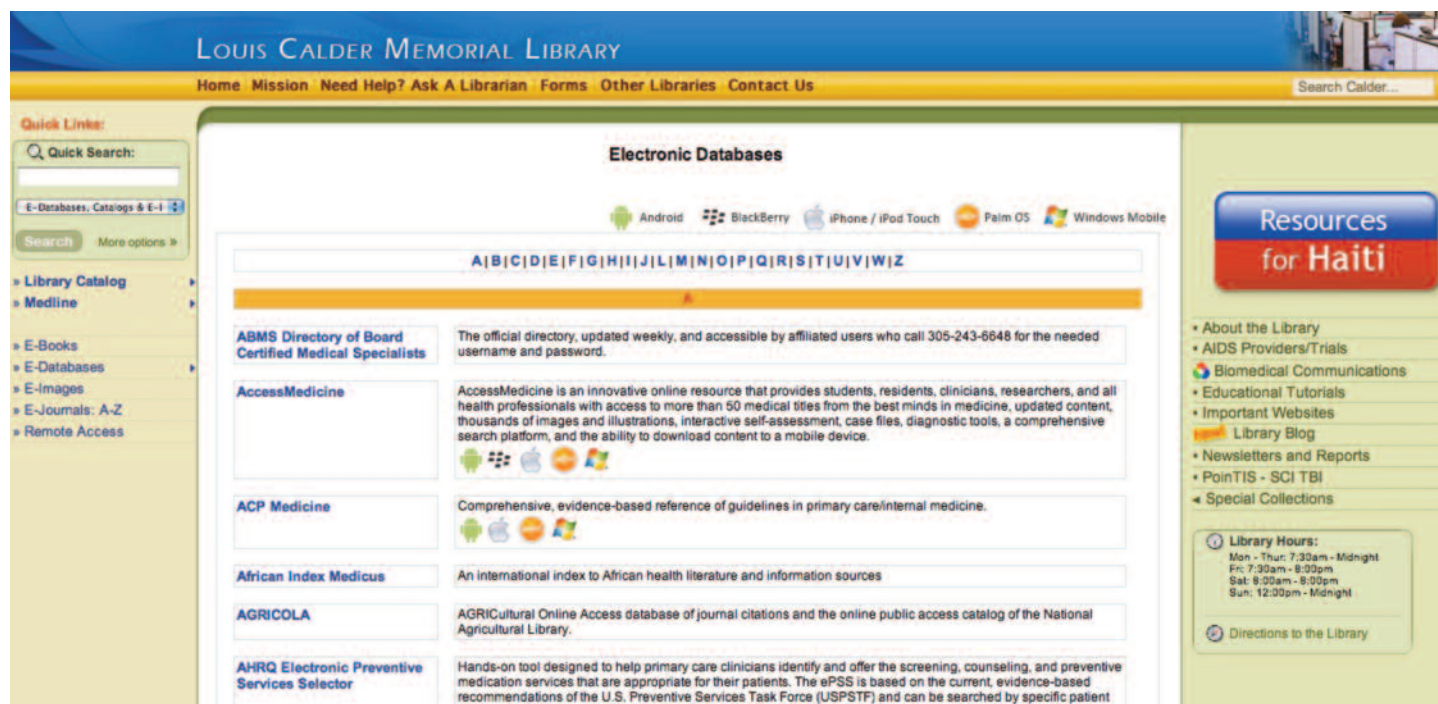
Louis Calder Memorial Library

Home Mission Need Help? Ask A Librarian Forms Other Libraries Contact Us

Search Calder...

Quick Links:

Quick Search:

E-Databases, Catalogs & E-I

Search More options »

» Library Catalog
» Medline

» E-Books
» E-Databases
» E-Images
» E-Journals: A-Z
» Remote Access

Electronic Databases

Android BlackBerry iPhone / iPod Touch Palm OS Windows Mobile

A|B|C|D|E|F|G|H|I|J|L|M|N|O|P|Q|R|S|T|U|V|W|Z

A

| | |
|---|---|
| ABMS Directory of Board Certified Medical Specialists | The official directory, updated weekly, and accessible by affiliated users who call 305-243-6648 for the needed username and password. |
| AccessMedicine | AccessMedicine is an innovative online resource that provides students, residents, clinicians, researchers, and all health professionals with access to more than 50 medical titles from the best minds in medicine, updated content, thousands of images and illustrations, interactive self-assessment, case files, diagnostic tools, a comprehensive search platform, and the ability to download content to a mobile device. |
| ACP Medicine | Comprehensive, evidence-based reference of guidelines in primary care/internal medicine. |
| African Index Medicus | An international index to African health literature and information sources |
| AGRICOLA | AGRICultural Online Access database of journal citations and the online public access catalog of the National Agricultural Library. |
| AHRQ Electronic Preventive Services Selector | Hands-on tool designed to help primary care clinicians identify and offer the screening, counseling, and preventive medication services that are appropriate for their patients. The ePSS is based on the current, evidence-based recommendations of the U.S. Preventive Services Task Force (USPSTF) and can be searched by specific patient |

Resources for Haiti

• About the Library
• AIDS Providers/Trials
Biomedical Communications
• Educational Tutorials
• Important Websites
New Library Blog
• Newsletters and Reports
• PoinTIS - SCI TBI
◂ Special Collections

Library Hours:
Mon - Thur: 7:30am - Midnight
Fri: 7:30am - 8:00pm
Sat: 9:00am - 8:00pm
Sun: 12:00pm - Midnight

Directions to the Library